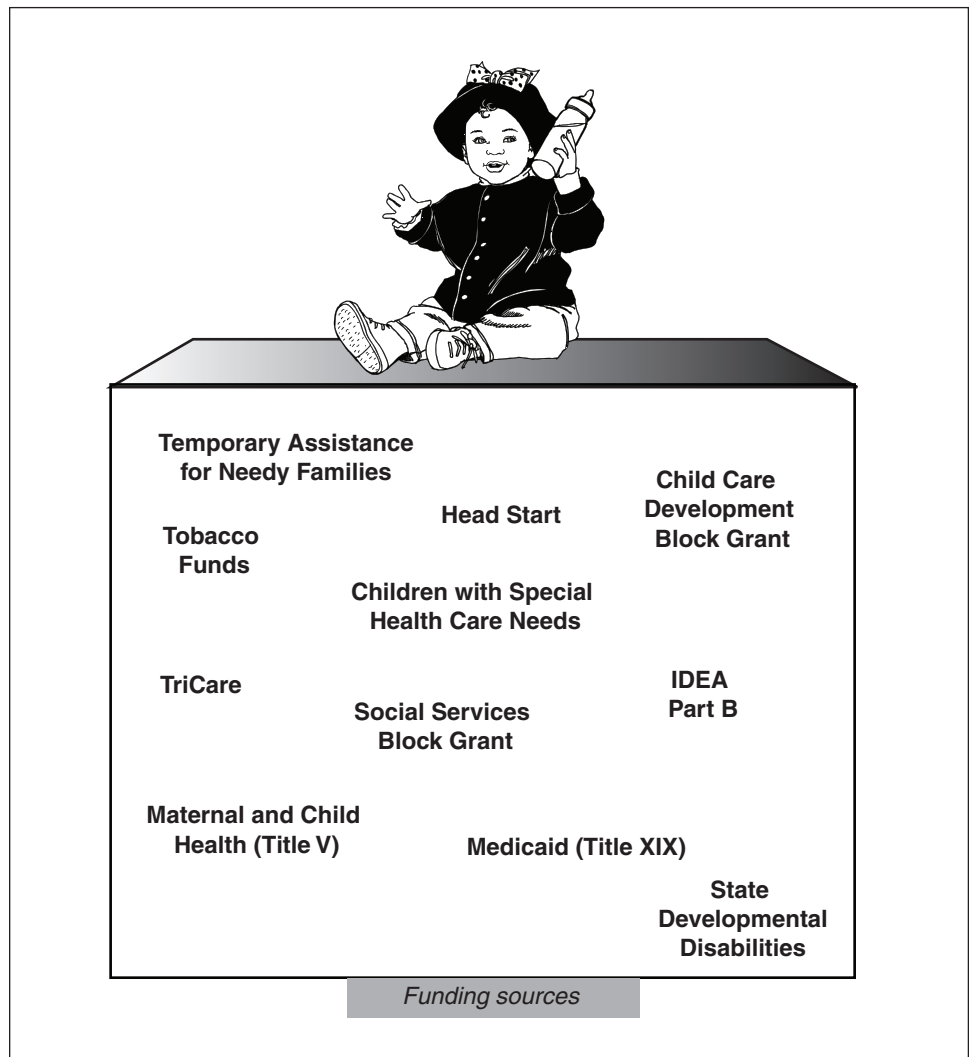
Temporary Assistance for Needy Families

Child Care Development Block Grant

Head Start

Tobacco Funds

Children with Special Health Care Needs

TriCare

IDEA Part B

Social Services Block Grant

Maternal and Child Health (Title V)

Medicaid (Title XIX)

State Developmental Disabilities

Funding sources